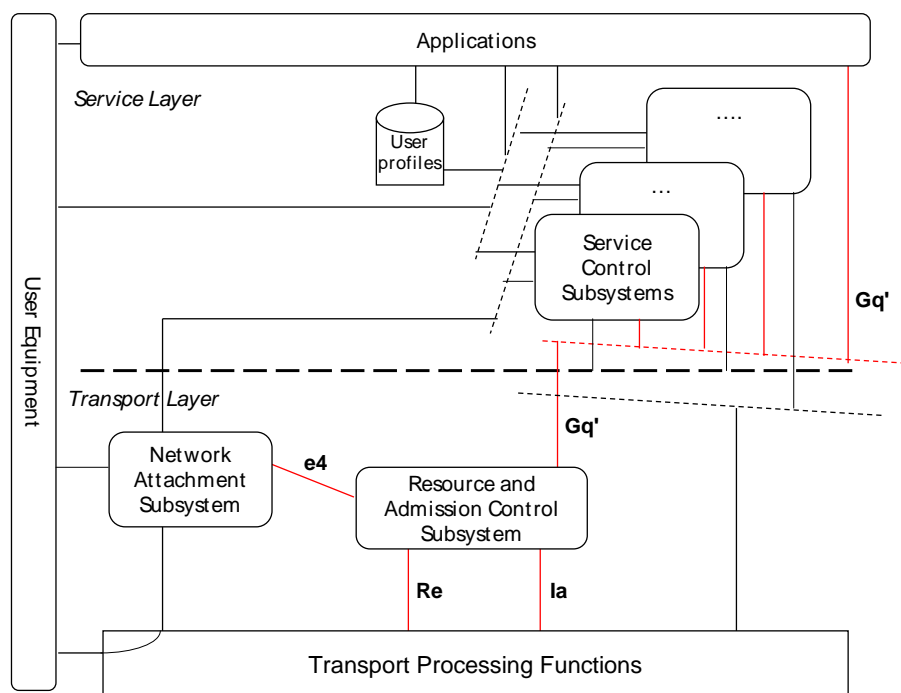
Applications

Service Layer

User profiles

....

...

Service Control Subsystems

Gq'

User Equipment

Transport Layer

Gq'

Network Attachment Subsystem

e4

Resource and Admission Control Subsystem

Re

Ia

Transport Processing Functions